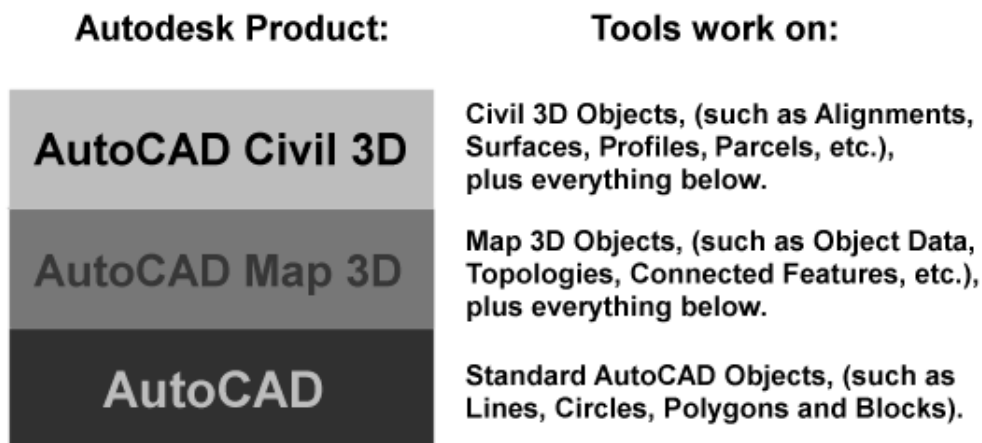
| Autodesk Product: | Tools work on: |
|---|---|
| AutoCAD Civil 3D | Civil 3D Objects, (such as Alignments, Surfaces, Profiles, Parcels, etc.), plus everything below. |
| AutoCAD Map 3D | Map 3D Objects, (such as Object Data, Topologies, Connected Features, etc.), plus everything below. |
| AutoCAD | Standard AutoCAD Objects, (such as Lines, Circles, Polygons and Blocks). |